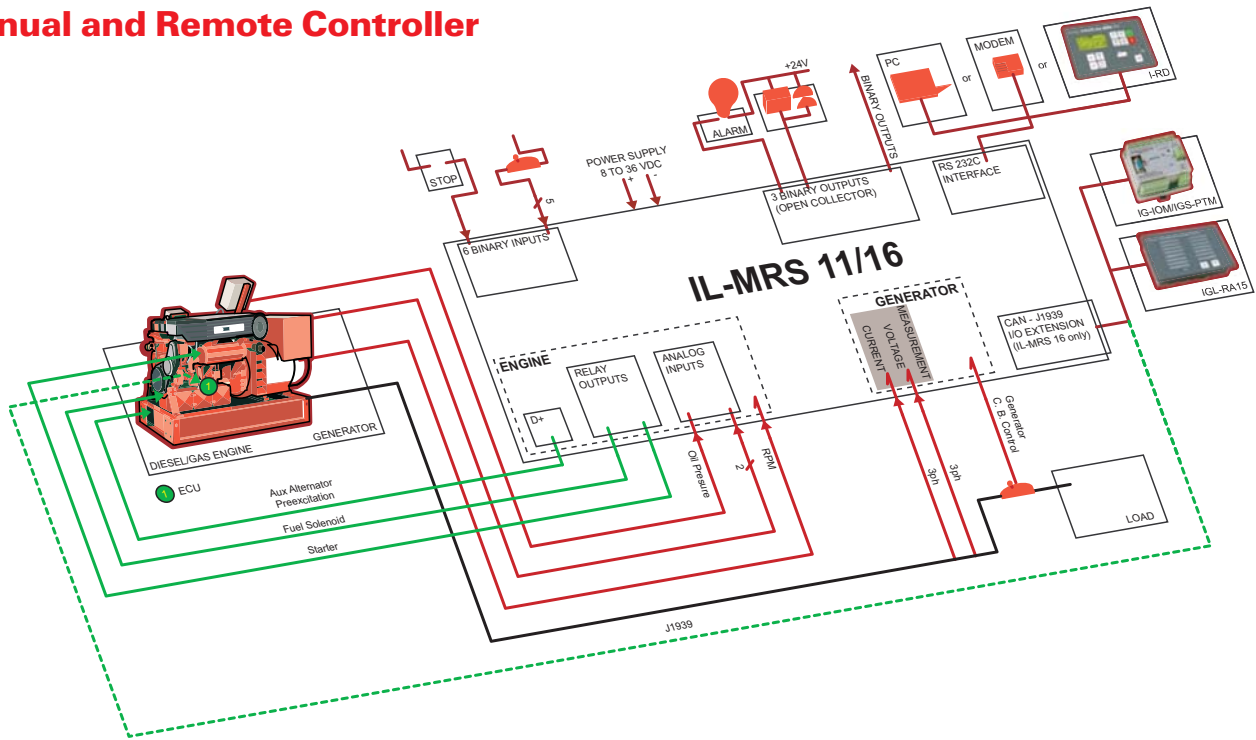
nual and Remote Controller

+24V

BINARY OUTPUTS

PC

or

MODEM

or

I-RD

ALARM

STOP

5

POWER SUPPLY 8 TO 36 VDC + -

3 BINARY OUTPUTS (OPEN COLLECTOR)

RS 232C INTERFACE

IG-IOM/IGS-PTM

6 BINARY INPUTS

IL-MRS 11/16

IGL-RA15

GENERATOR

CURRENT

VOLTAGE

MEASUREMENT

CAN - J1939 I/O EXTENSION (IL-MRS 16 only)

ENGINE

RELAY OUTPUTS

ANALOG INPUTS

D+

GENERATOR

DIESEL/GAS ENGINE

1 ECU

Oil Presure

2

RPM

Generator C. B. Control

3ph

3ph

Aux Alternator Preexcitation

Fuel Solenoid

Starter

LOAD

J1939